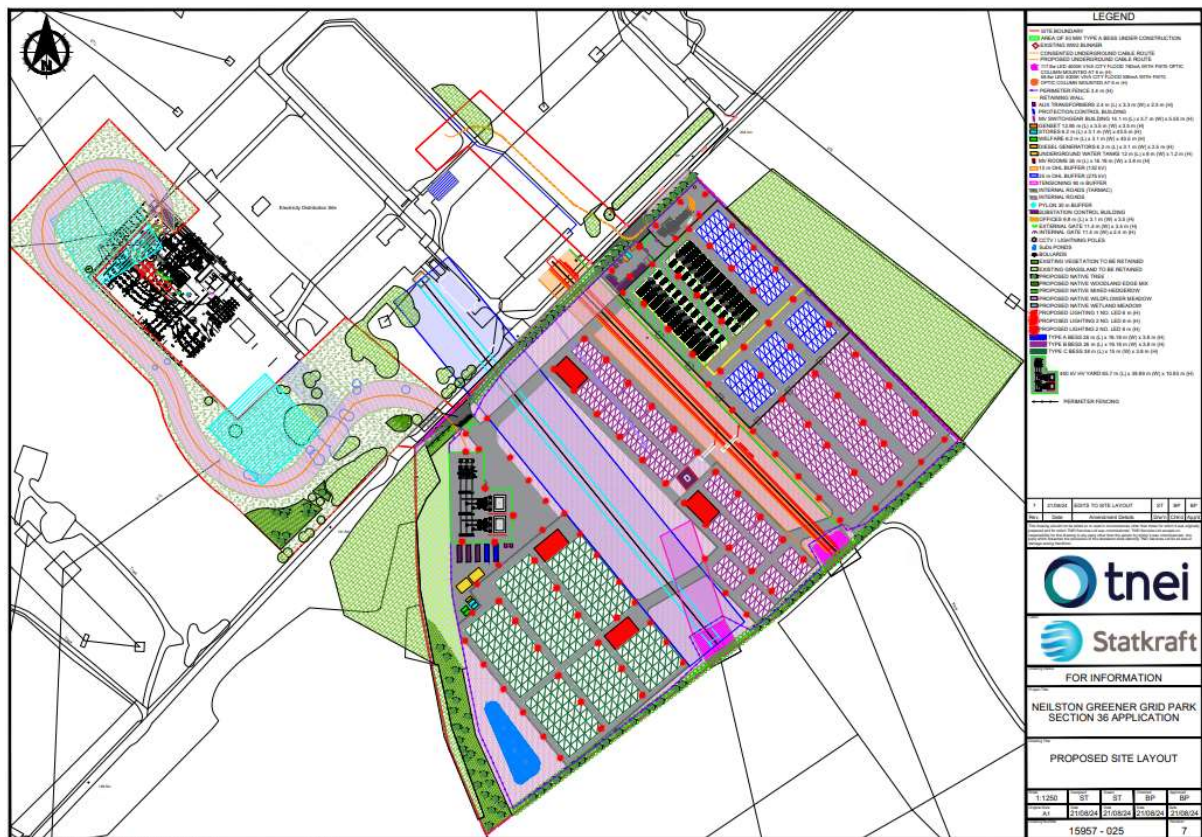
N

Electricity Distribution Site

LEGEND

SITE BOUNDARY
AREA OF 93 MW TYPE A BESS UNDER CONSTRUCTION
EXISTING WW2 BUNKER
CONSENTED UNDERGROUND CABLE ROUTE
PROPOSED UNDERGROUND CABLE ROUTE
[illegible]
OPTIC COLUMN MOUNTED AT 6 m (H)
PERIMETER FENCE 2.4 m (H)
RETAINING WALL
AUX TRANSFORMERS 2.4 m (L) x 3.3 m (W) x 2.5 m (H)
PROTECTION/CONTROL BUILDING
MV SWITCHGEAR BUILDING 16.1 m (L) x 3.7 m (W) x 5.05 m (H)
GENSET 12.05 m (L) x 3.5 m (W) x 3.5 m (H)
STORES 6.2 m (L) x 3.7 m (W) x 3.5 m (H)
WELFARE 6.2 m (L) x 3.7 m (W) x 3.5 m (H)
DIESEL GENERATORS 6.3 m (L) x 2.1 m (W) x 2.3 m (H)
UNDERGROUND WATER TANKS 12 m (L) x 8 m (W) x 1.2 m (H)
MV ROOMS 26 m (L) x 16.76 m (W) x 3.8 m (H)
15 m OHL BUFFER (132 kV)
25 m OHL BUFFER (275 kV)
TENSIONING 90 m BUFFER
INTERNAL ROADS (TARMAC)
INTERNAL ROADS
PYLON 30 m BUFFER
SUBSTATION CONTROL BUILDING
OFFICES 6.8 m (L) x 3.1 m (W) x 3.6 (H)
EXTERNAL GATE 11.4 m (W) x 3.5 m (H)
INTERNAL GATE 11.4 m (W) x 2.4 m (H)
CCTV / LIGHTING POLES
SUDs PONDS
BOLLARDS
EXISTING VEGETATION TO BE RETAINED
EXISTING GRASSLAND TO BE RETAINED
PROPOSED NATIVE TREE
PROPOSED NATIVE WOODLAND EDGE MIX
PROPOSED NATIVE MIXED HEDGEROW
PROPOSED NATIVE WILDFLOWER MEADOW
PROPOSED NATIVE WETLAND MEADOW
PROPOSED LIGHTING 1 NO. LED 6 m (H)
PROPOSED LIGHTING 3 NO. LED 6 m (H)
PROPOSED LIGHTING 2 NO. LED 6 m (H)
TYPE A BESS 26 m (L) x 16.76 m (W) x 3.8 m (H)
TYPE B BESS 26 m (L) x 16.76 m (W) x 3.8 m (H)
TYPE C BESS 58 m (L) x 15 m (W) x 3.8 m (H)
400 kV HV YARD 65.7 m (L) x 39.89 m (W) x 10.83 m (H)
PERIMETER FENCING

1 | 21/08/24 | EDITS TO SITE LAYOUT | ST | BP | BP
Rev | Date | Amendment Details | Drwn | Chkd | Apprd

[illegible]

tnei

Statkraft

FOR INFORMATION

NEILSTON GREENER GRID PARK
SECTION 36 APPLICATION

PROPOSED SITE LAYOUT

1:1250 | ST | ST | BP | BP
A1 | 21/08/24 | 21/08/24 | 21/08/24 | 21/08/24
15957 - 025 | 7